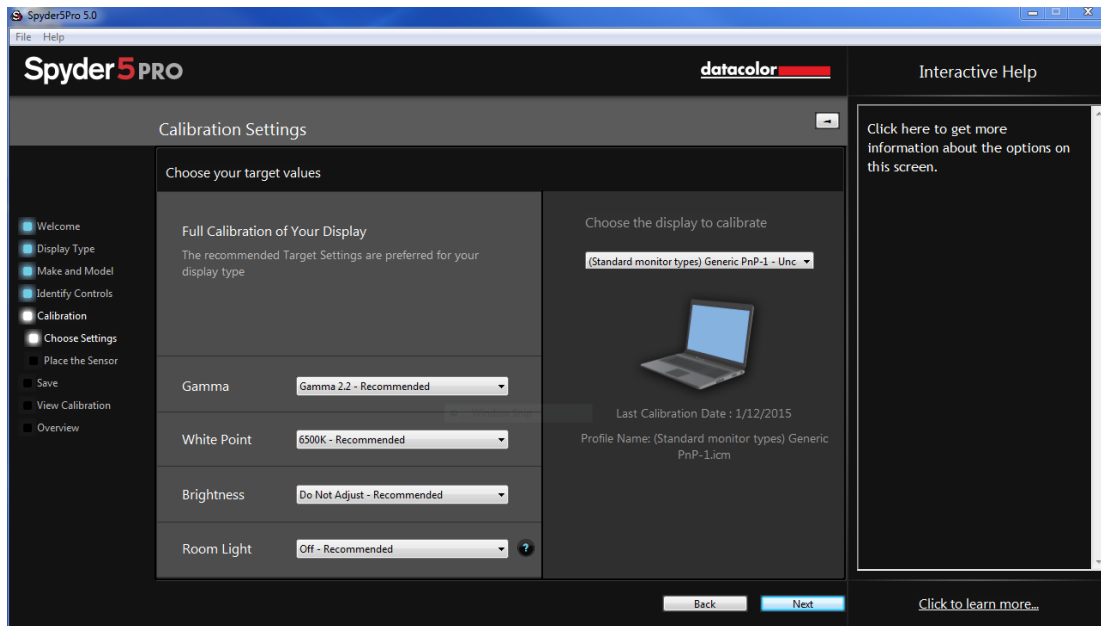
Spyder5Pro 5.0

File Help

Spyder5PRO

datacolor

Interactive Help

Calibration Settings

Click here to get more information about the options on this screen.

Choose your target values

Welcome
Display Type
Make and Model
Identify Controls
Calibration
Choose Settings
Place the Sensor
Save
View Calibration
Overview

Full Calibration of Your Display

The recommended Target Settings are preferred for your display type

Choose the display to calibrate

(Standard monitor types) Generic PnP-1 - Unc

Gamma | Gamma 2.2 - Recommended

White Point | 6500K - Recommended

Brightness | Do Not Adjust - Recommended

Room Light | Off - Recommended

Last Calibration Date : 1/12/2015

Profile Name: (Standard monitor types) Generic PnP-1.icm

Back

Next

Click to learn more...